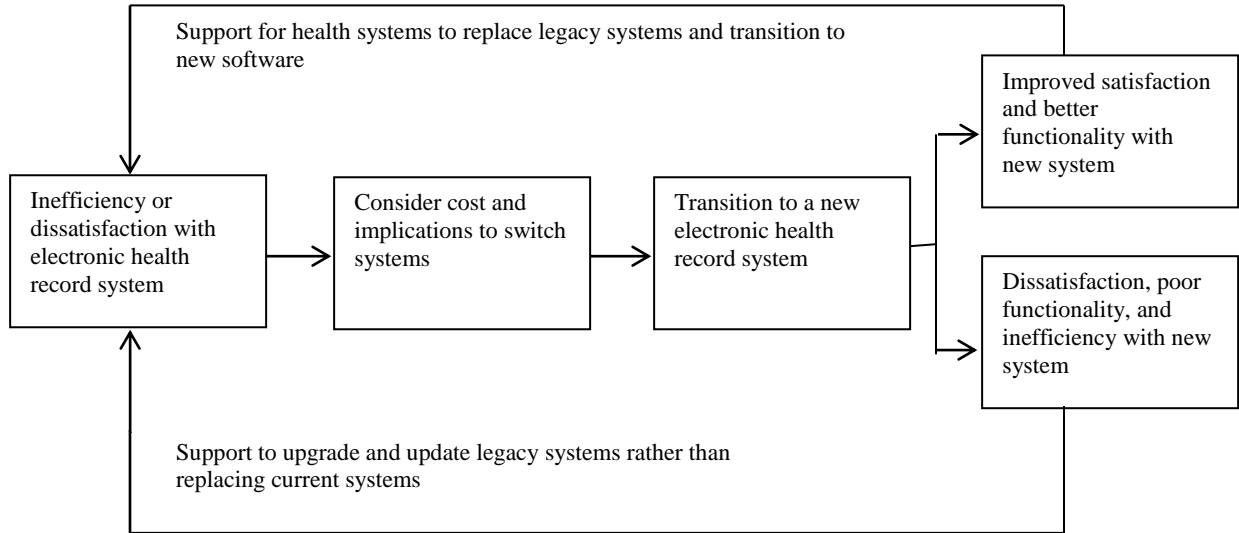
Support for health systems to replace legacy systems and transition to new software

Inefficiency or dissatisfaction with electronic health record system

Consider cost and implications to switch systems

Transition to a new electronic health record system

Improved satisfaction and better functionality with new system

Dissatisfaction, poor functionality, and inefficiency with new system

Support to upgrade and update legacy systems rather than replacing current systems